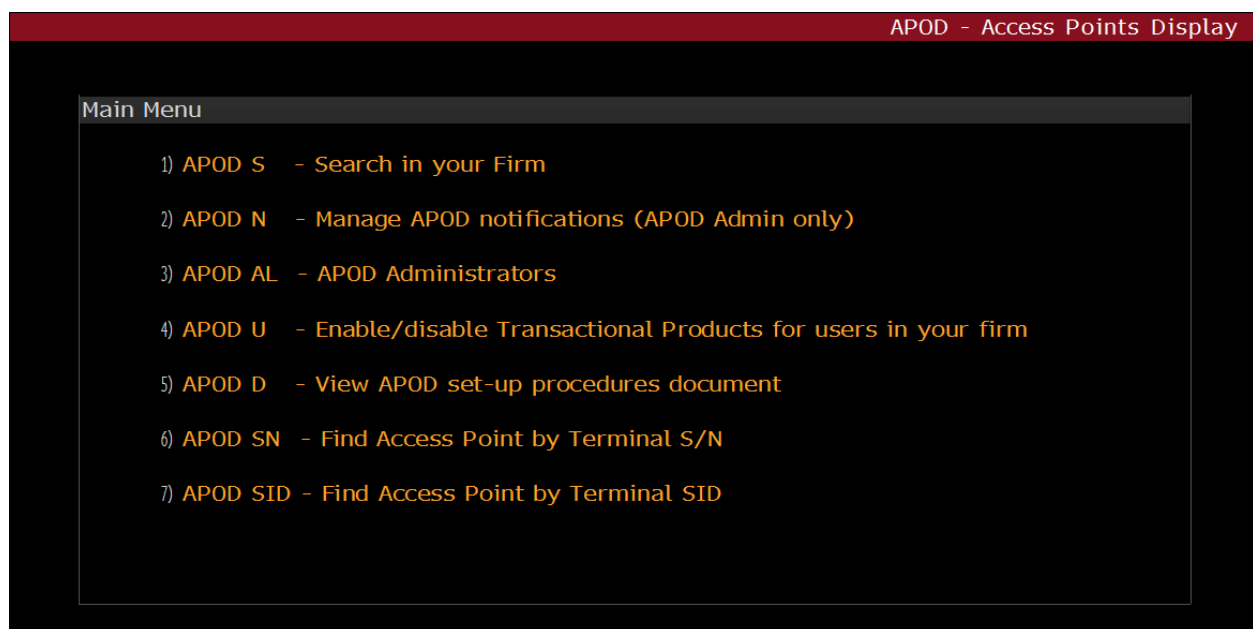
APOD - Access Points Display

Main Menu

1) APOD S - Search in your Firm

2) APOD N - Manage APOD notifications (APOD Admin only)

3) APOD AL - APOD Administrators

4) APOD U - Enable/disable Transactional Products for users in your firm

5) APOD D - View APOD set-up procedures document

6) APOD SN - Find Access Point by Terminal S/N

7) APOD SID - Find Access Point by Terminal SID